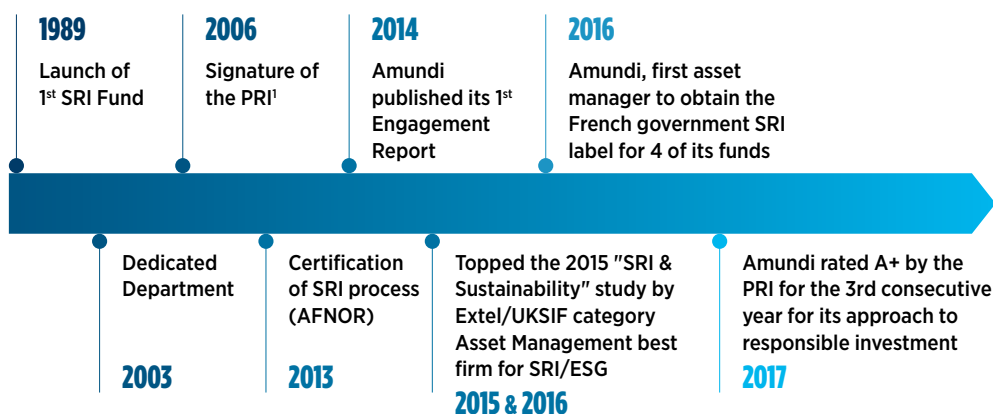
1989
Launch of 1st SRI Fund

2006
Signature of the PRI¹

2014
Amundi published its 1st Engagement Report

2016
Amundi, first asset manager to obtain the French government SRI label for 4 of its funds

Dedicated Department
2003

Certification of SRI process (AFNOR)
2013

Topped the 2015 "SRI & Sustainability" study by Extel/UKSIF category Asset Management best firm for SRI/ESG
2015 & 2016

Amundi rated A+ by the PRI for the 3rd consecutive year for its approach to responsible investment
2017